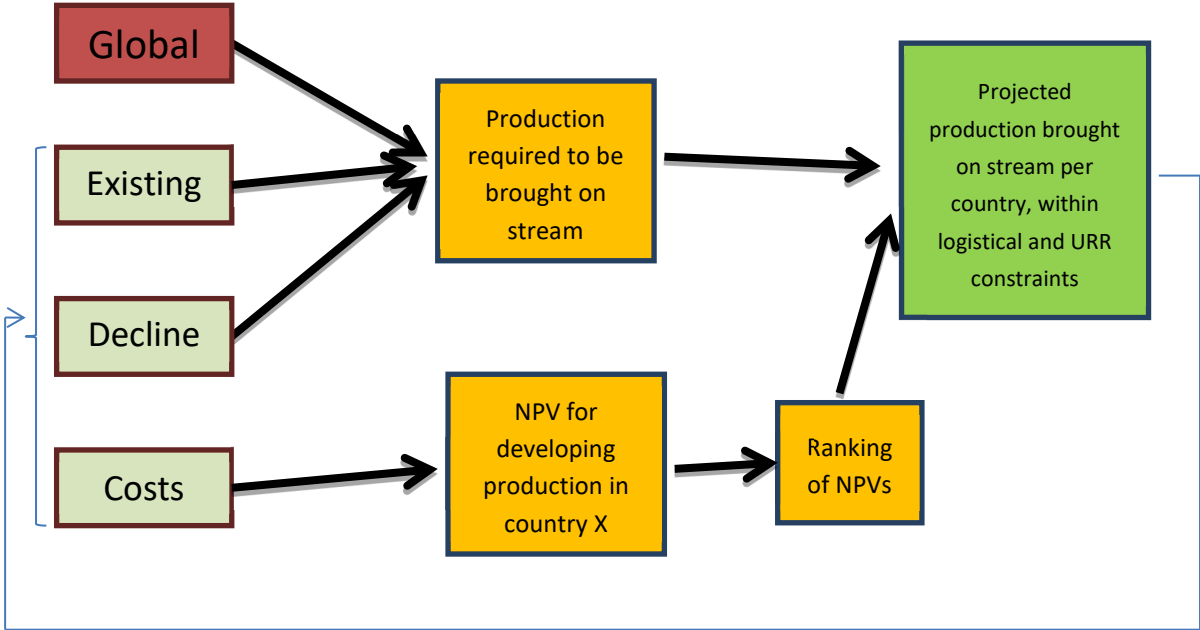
Global

Existing

Decline

Costs

Production required to be brought on stream

NPV for developing production in country X

Ranking of NPVs

Projected production brought on stream per country, within logistical and URR constraints